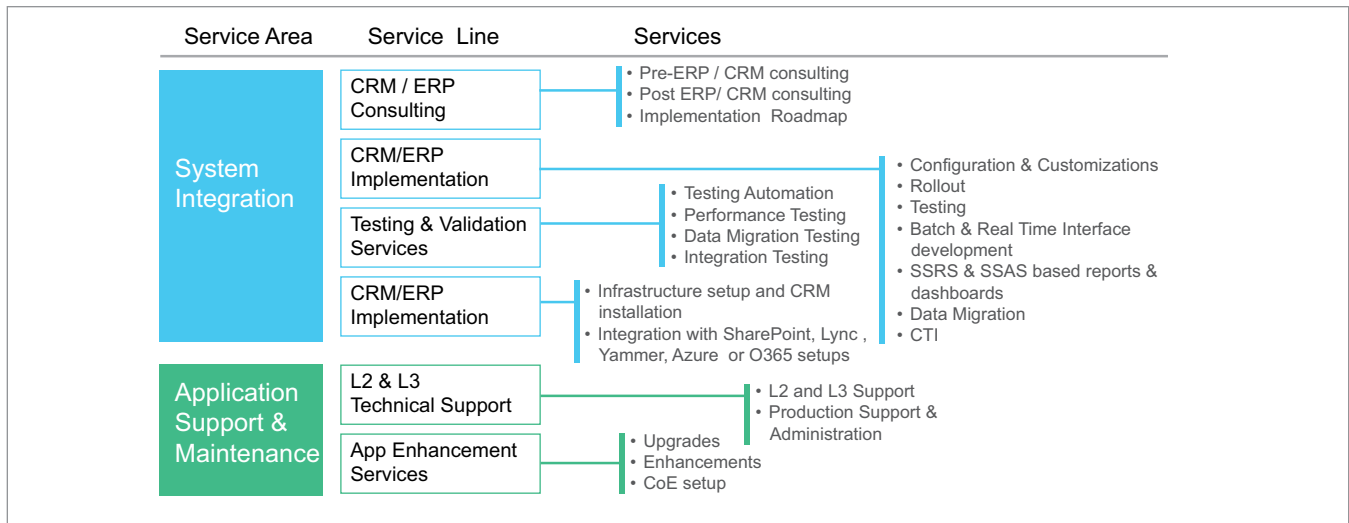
Service Area Service Line Services

System Integration

CRM / ERP Consulting

- Pre-ERP / CRM consulting
- Post ERP/ CRM consulting
- Implementation Roadmap

CRM/ERP Implementation

- Configuration & Customizations
- Rollout
- Testing
- Batch & Real Time Interface development
- SSRS & SSAS based reports & dashboards
- Data Migration
- CTI

Testing & Validation Services

- Testing Automation
- Performance Testing
- Data Migration Testing
- Integration Testing

CRM/ERP Implementation

- Infrastructure setup and CRM installation
- Integration with SharePoint, Lync , Yammer, Azure or O365 setups

Application Support & Maintenance

L2 & L3 Technical Support

- L2 and L3 Support
- Production Support & Administration

App Enhancement Services

- Upgrades
- Enhancements
- CoE setup